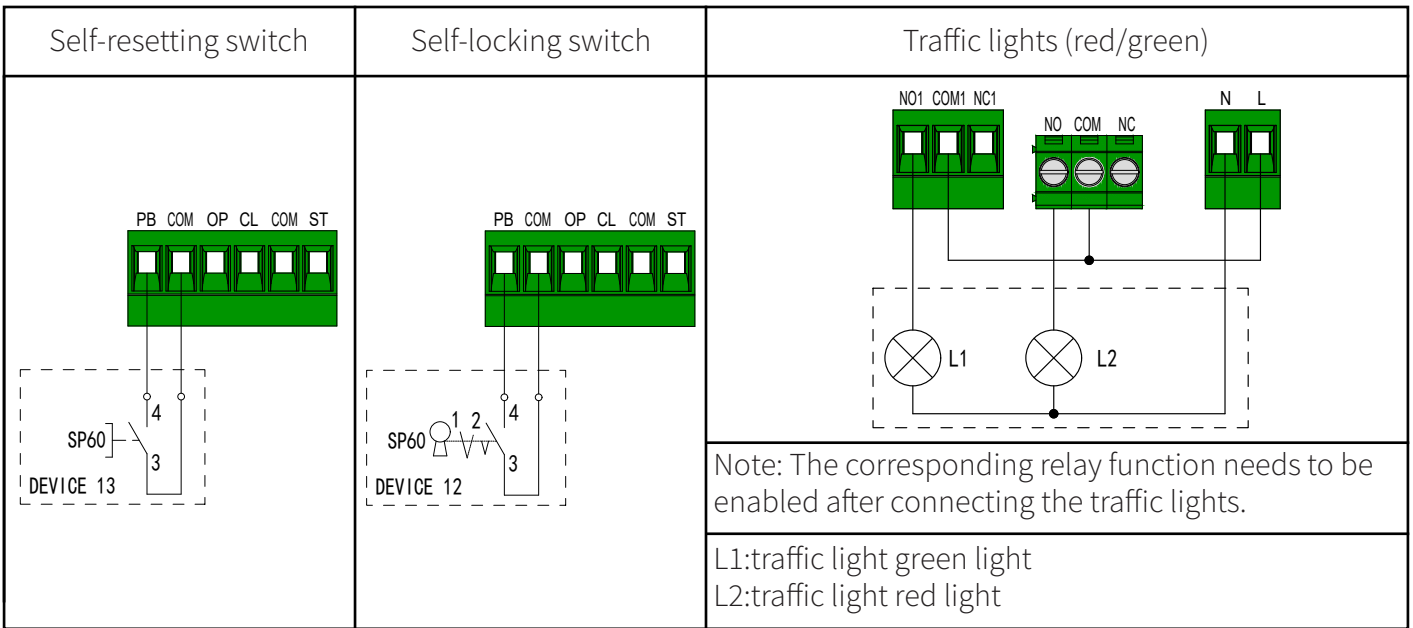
| Self-resetting switch | Self-locking switch | Traffic lights (red/green) |
|---|---|---|
| PB COM OP CL COM ST<br>4<br>SP60<br>3<br>DEVICE 13 | PB COM OP CL COM ST<br>1 2 4<br>SP60<br>3<br>DEVICE 12 | NO1 COM1 NC1<br>NO COM NC<br>N L<br>L1 L2 |
| | | Note: The corresponding relay function needs to be enabled after connecting the traffic lights. |
| | | L1:traffic light green light<br>L2:traffic light red light |